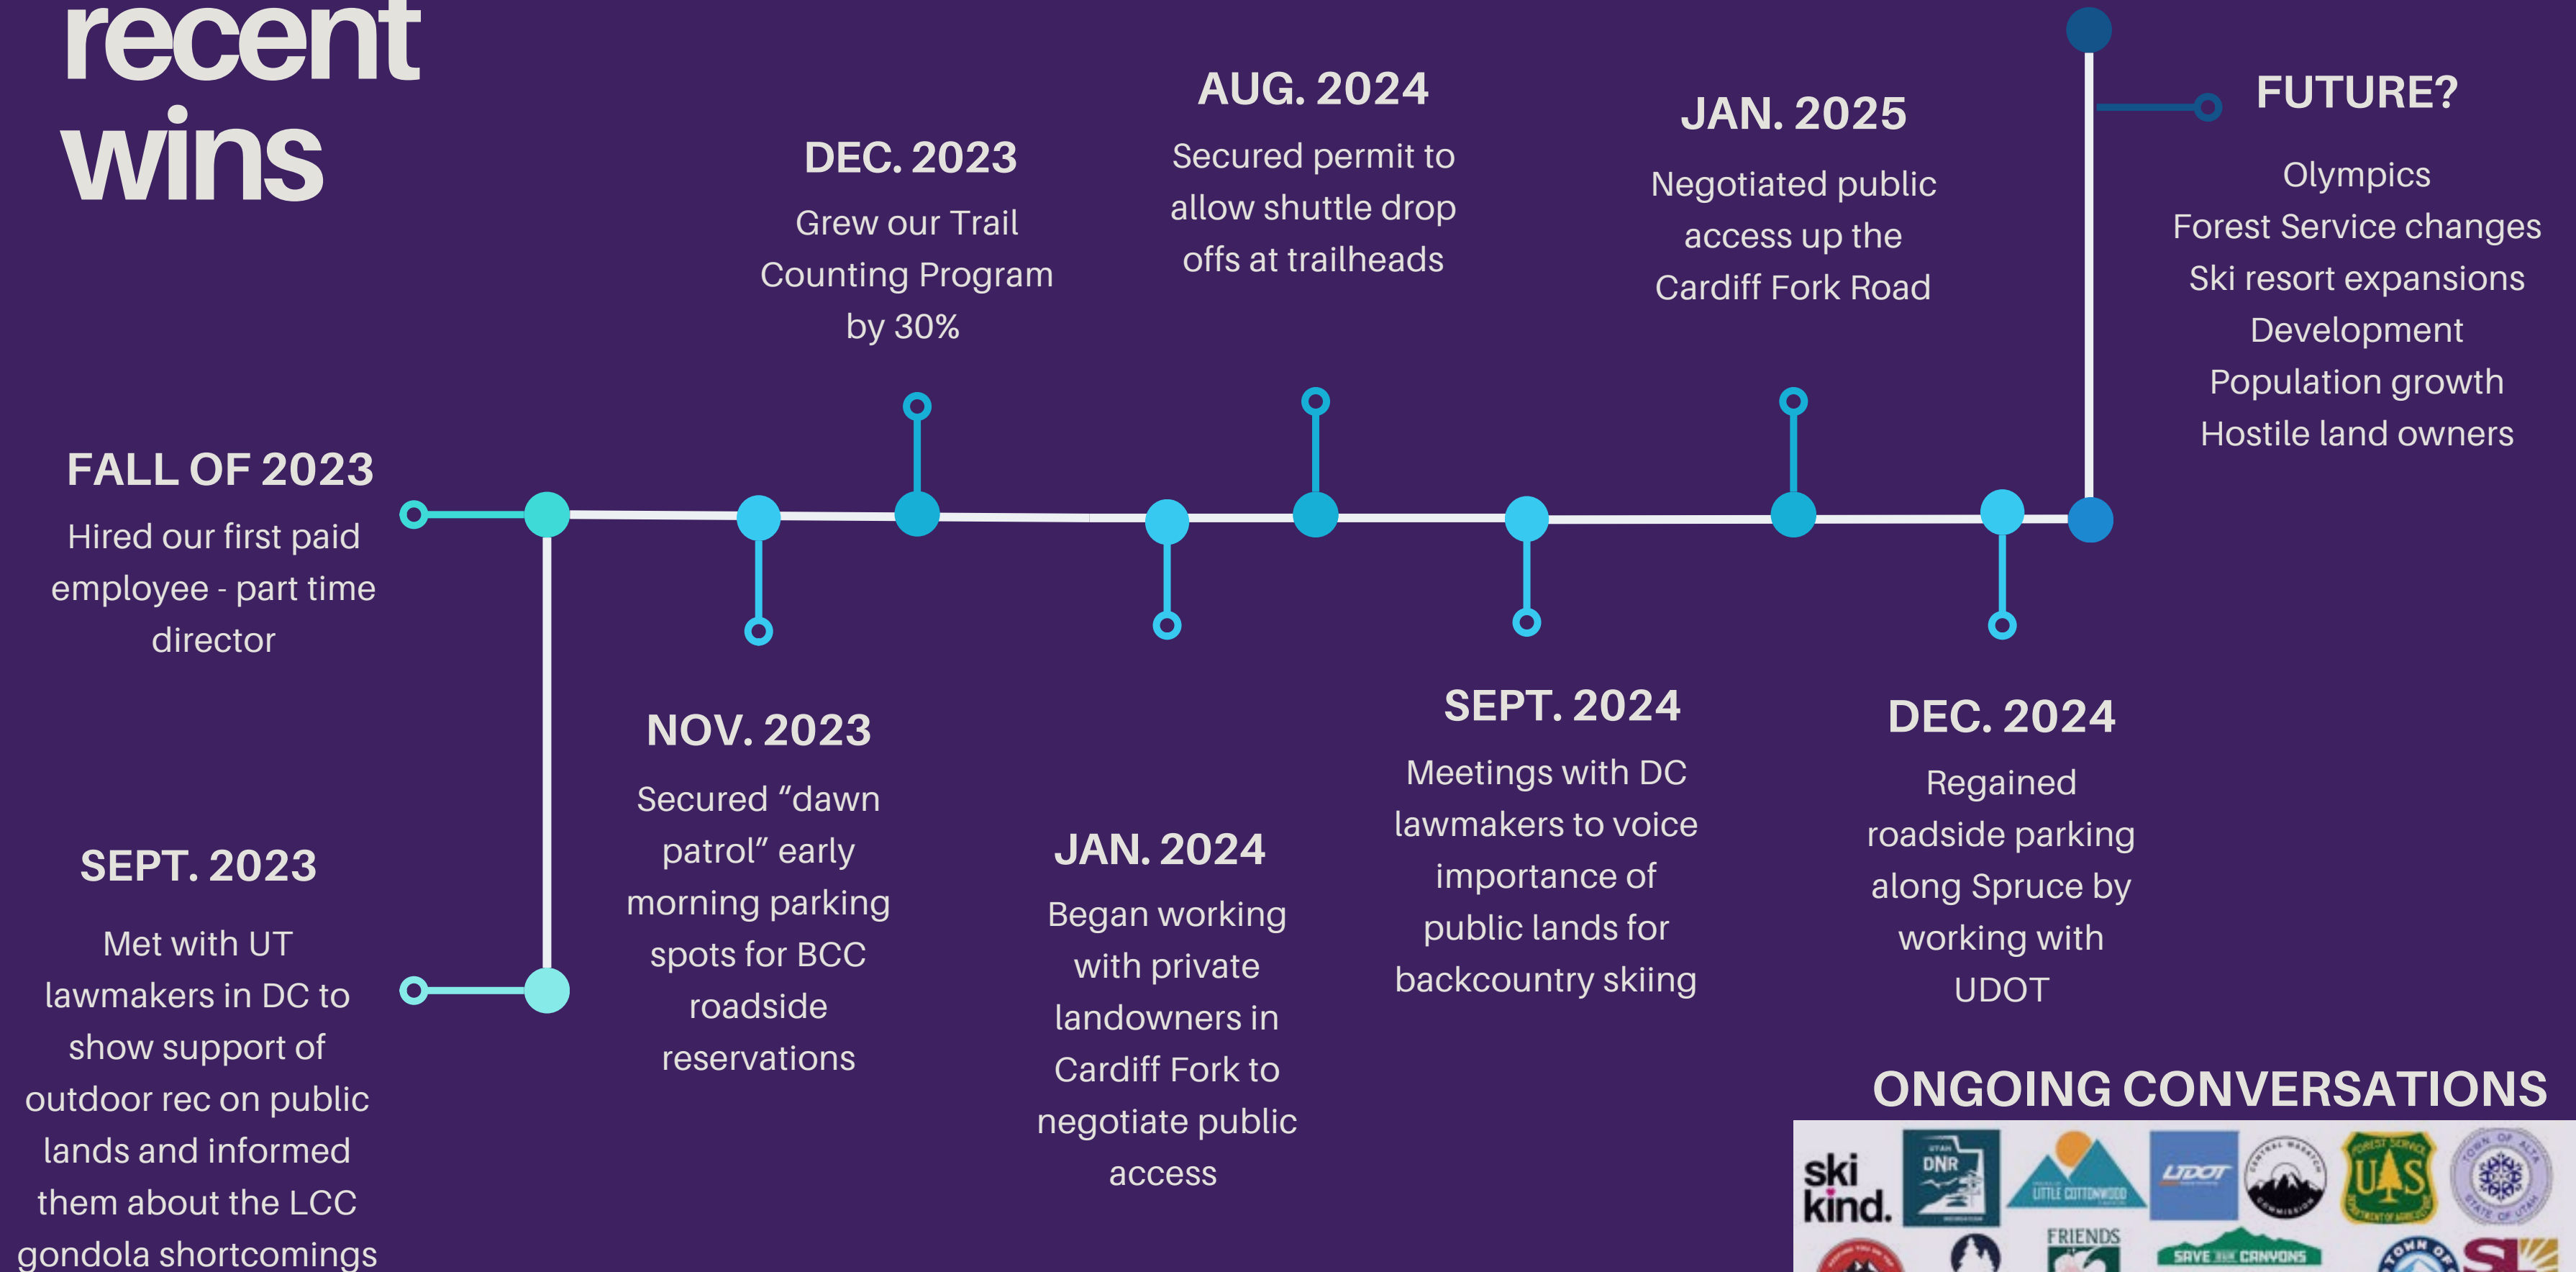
recent wins

FALL OF 2023
Hired our first paid employee - part time director

SEPT. 2023
Met with UT lawmakers in DC to show support of outdoor rec on public lands and informed them about the LCC gondola shortcomings

NOV. 2023
Secured “dawn patrol” early morning parking spots for BCC roadside reservations

DEC. 2023
Grew our Trail Counting Program by 30%

JAN. 2024
Began working with private landowners in Cardiff Fork to negotiate public access

AUG. 2024
Secured permit to allow shuttle drop offs at trailheads

SEPT. 2024
Meetings with DC lawmakers to voice importance of public lands for backcountry skiing

JAN. 2025
Negotiated public access up the Cardiff Fork Road

DEC. 2024
Regained roadside parking along Spruce by working with UDOT

FUTURE?
Olympics
Forest Service changes
Ski resort expansions
Development
Population growth
Hostile land owners

ONGOING CONVERSATIONS

ski kind.
UTAH DNR
LITTLE COTTONWOOD
UDOT
CENTRAL WASATCH COMMISSION
FOREST SERVICE U S DEPARTMENT OF AGRICULTURE
TOWN OF ALTA STATE OF UTAH
FRIENDS
SAVE OUR CANYONS
TOWN OF